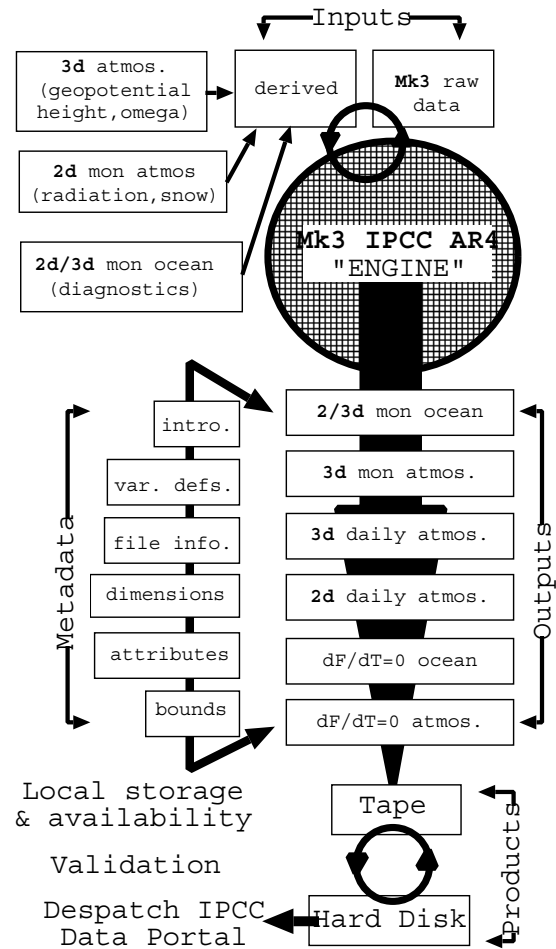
Inputs

3d atmos. (geopotential height,omega)

derived

Mk3 raw data

2d mon atmos (radiation,snow)

2d/3d mon ocean (diagnostics)

Mk3 IPCC AR4 "ENGINE"

Metadata

intro.

var. defs.

file info.

dimensions

attributes

bounds

2/3d mon ocean

3d mon atmos.

3d daily atmos.

2d daily atmos.

dF/dT=0 ocean

dF/dT=0 atmos.

Outputs

Local storage & availability

Validation

Despatch IPCC Data Portal

Tape

Hard Disk

Products